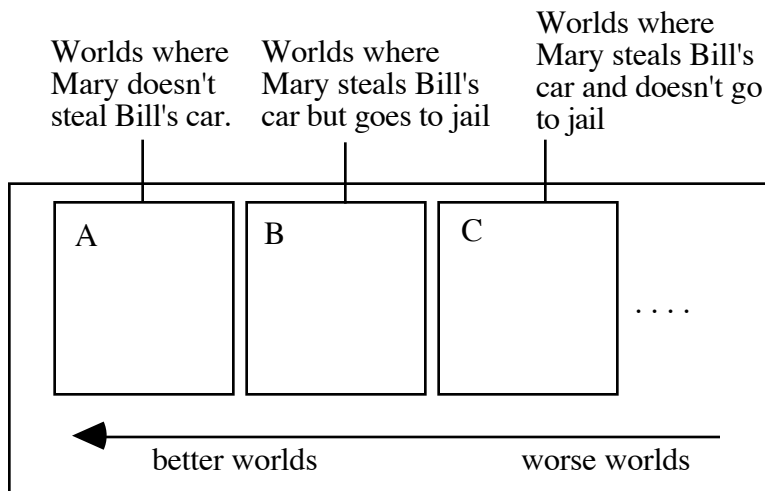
Worlds where Mary doesn't steal Bill's car.

Worlds where Mary steals Bill's car but goes to jail

Worlds where Mary steals Bill's car and doesn't go to jail

A

B

C

. . . .

better worlds

worse worlds